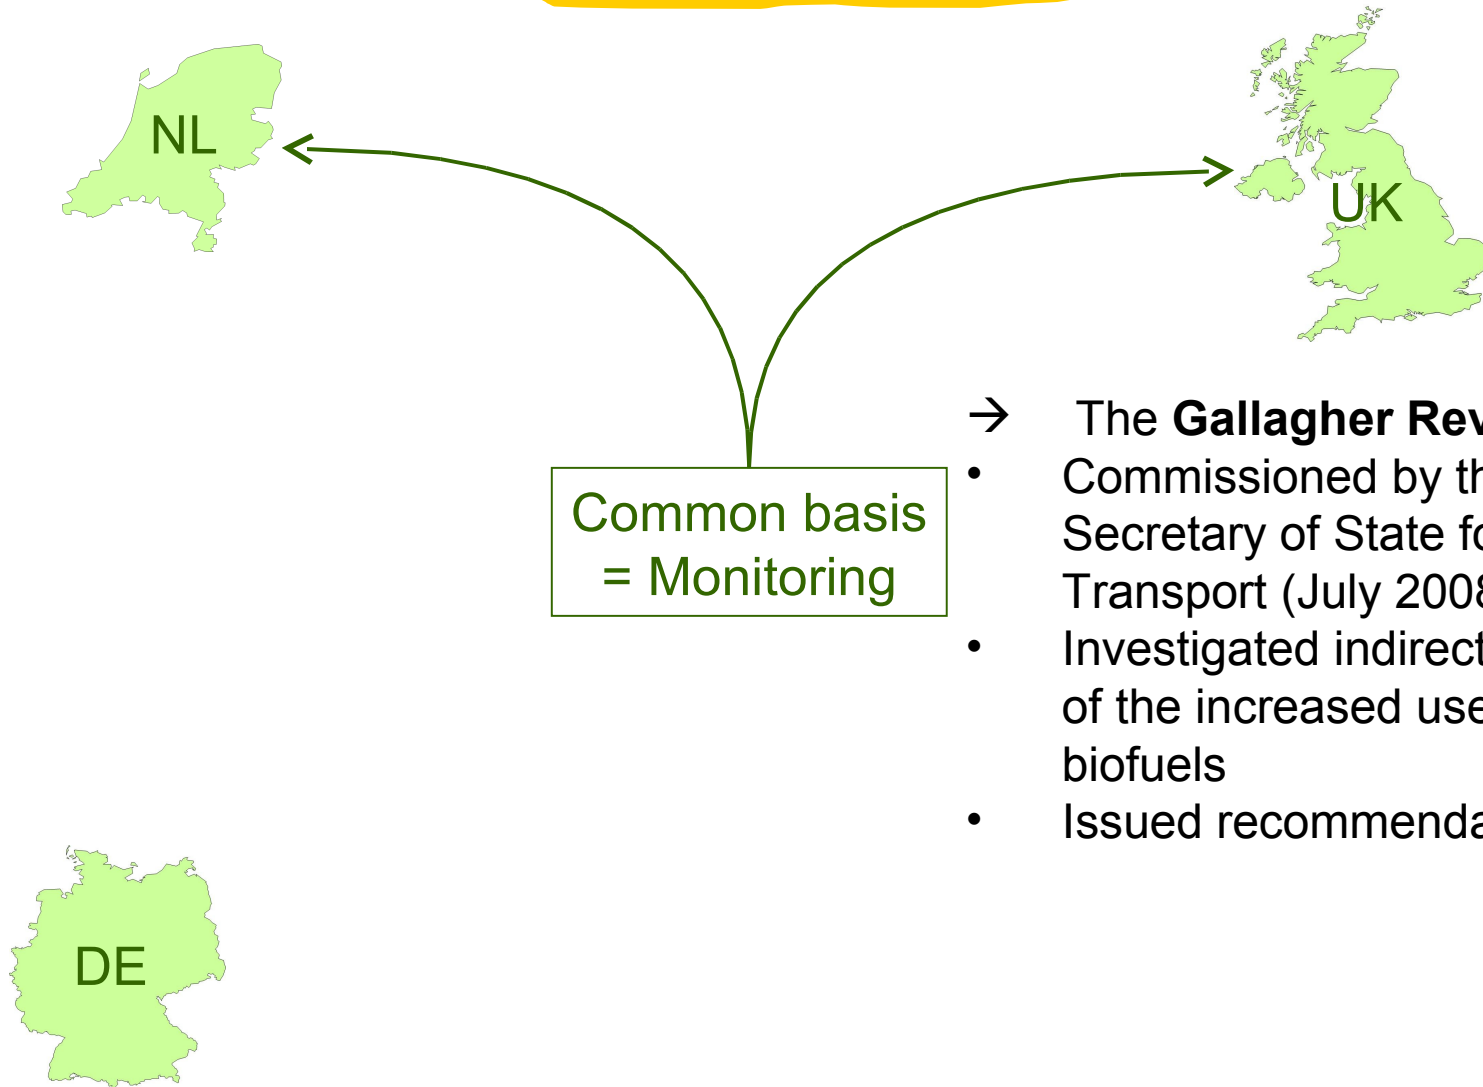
NL

UK

Common basis = Monitoring

→ The **Gallagher Rev**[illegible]

• Commissioned by th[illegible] Secretary of State fo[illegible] Transport (July 200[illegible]

• Investigated indirect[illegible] of the increased use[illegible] biofuels

• Issued recommenda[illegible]

DE